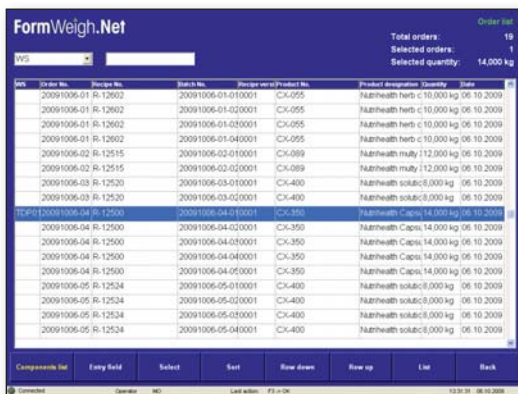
FormWeigh.Net

Order list

Total orders: 19
Selected orders: 1
Selected quantity: 14,000 kg

WS

| WS | Order No. | Recipe No. | Batch No. | Recipe versi | Product No. | Product designation | Quantity | Date |
|---|---|---|---|---|---|---|---|---|
| | 20091006-01 | R-12602 | 20091006-01-01 | 0001 | CX-055 | Nutrihealth herb c | 10,000 kg | 06.10.2009 |
| | 20091006-01 | R-12602 | 20091006-01-02 | 0001 | CX-055 | Nutrihealth herb c | 10,000 kg | 06.10.2009 |
| | 20091006-01 | R-12602 | 20091006-01-03 | 0001 | CX-055 | Nutrihealth herb c | 10,000 kg | 06.10.2009 |
| | 20091006-01 | R-12602 | 20091006-01-04 | 0001 | CX-055 | Nutrihealth herb c | 10,000 kg | 06.10.2009 |
| | 20091006-02 | R-12515 | 20091006-02-01 | 0001 | CX-089 | Nutrihealth multy | 12,000 kg | 06.10.2009 |
| | 20091006-02 | R-12515 | 20091006-02-02 | 0001 | CX-089 | Nutrihealth multy | 12,000 kg | 06.10.2009 |
| | 20091006-03 | R-12520 | 20091006-03-01 | 0001 | CX-400 | Nutrihealth solubl | 8,000 kg | 06.10.2009 |
| | 20091006-03 | R-12520 | 20091006-03-02 | 0001 | CX-400 | Nutrihealth solubl | 8,000 kg | 06.10.2009 |
| TDP01 | 20091006-04 | R-12500 | 20091006-04-01 | 0001 | CX-350 | Nutrihealth Capsu | 14,000 kg | 06.10.2009 |
| | 20091006-04 | R-12500 | 20091006-04-02 | 0001 | CX-350 | Nutrihealth Capsu | 14,000 kg | 06.10.2009 |
| | 20091006-04 | R-12500 | 20091006-04-03 | 0001 | CX-350 | Nutrihealth Capsu | 14,000 kg | 06.10.2009 |
| | 20091006-04 | R-12500 | 20091006-04-04 | 0001 | CX-350 | Nutrihealth Capsu | 14,000 kg | 06.10.2009 |
| | 20091006-04 | R-12500 | 20091006-04-05 | 0001 | CX-350 | Nutrihealth Capsu | 14,000 kg | 06.10.2009 |
| | 20091006-05 | R-12524 | 20091006-05-01 | 0001 | CX-400 | Nutrihealth solubl | 8,000 kg | 06.10.2009 |
| | 20091006-05 | R-12524 | 20091006-05-02 | 0001 | CX-400 | Nutrihealth solubl | 8,000 kg | 06.10.2009 |
| | 20091006-05 | R-12524 | 20091006-05-03 | 0001 | CX-400 | Nutrihealth solubl | 8,000 kg | 06.10.2009 |
| | 20091006-05 | R-12524 | 20091006-05-04 | 0001 | CX-400 | Nutrihealth solubl | 8,000 kg | 06.10.2009 |

Components list | Entry field | Select | Sort | Row down | Row up | List | Back

Connected | Operator MO | Last action: F3 -> OK | 13:31:31 06.10.2009